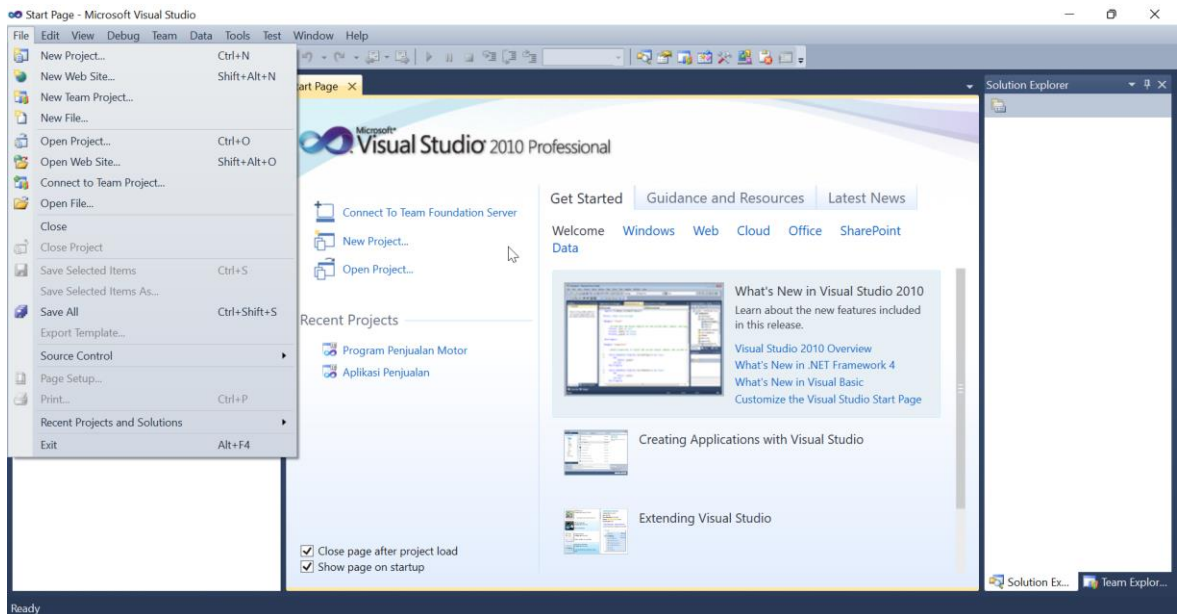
Start Page - Microsoft Visual Studio

File Edit View Debug Team Data Tools Test Window Help

New Project... Ctrl+N
New Web Site... Shift+Alt+N
New Team Project...
New File...
Open Project... Ctrl+O
Open Web Site... Shift+Alt+O
Connect to Team Project...
Open File...
Close
Close Project
Save Selected Items Ctrl+S
Save Selected Items As...
Save All Ctrl+Shift+S
Export Template...
Source Control
Page Setup...
Print... Ctrl+P
Recent Projects and Solutions
Exit Alt+F4

art Page ×

Microsoft Visual Studio 2010 Professional

Connect To Team Foundation Server
New Project...
Open Project...

Recent Projects
Program Penjualan Motor
Aplikasi Penjualan

Get Started Guidance and Resources Latest News

Welcome Windows Web Cloud Office SharePoint Data

What's New in Visual Studio 2010
Learn about the new features included in this release.
Visual Studio 2010 Overview
What's New in .NET Framework 4
What's New in Visual Basic
Customize the Visual Studio Start Page

Creating Applications with Visual Studio

Extending Visual Studio

Close page after project load
Show page on startup

Solution Explorer

Solution Ex... Team Explor...

Ready